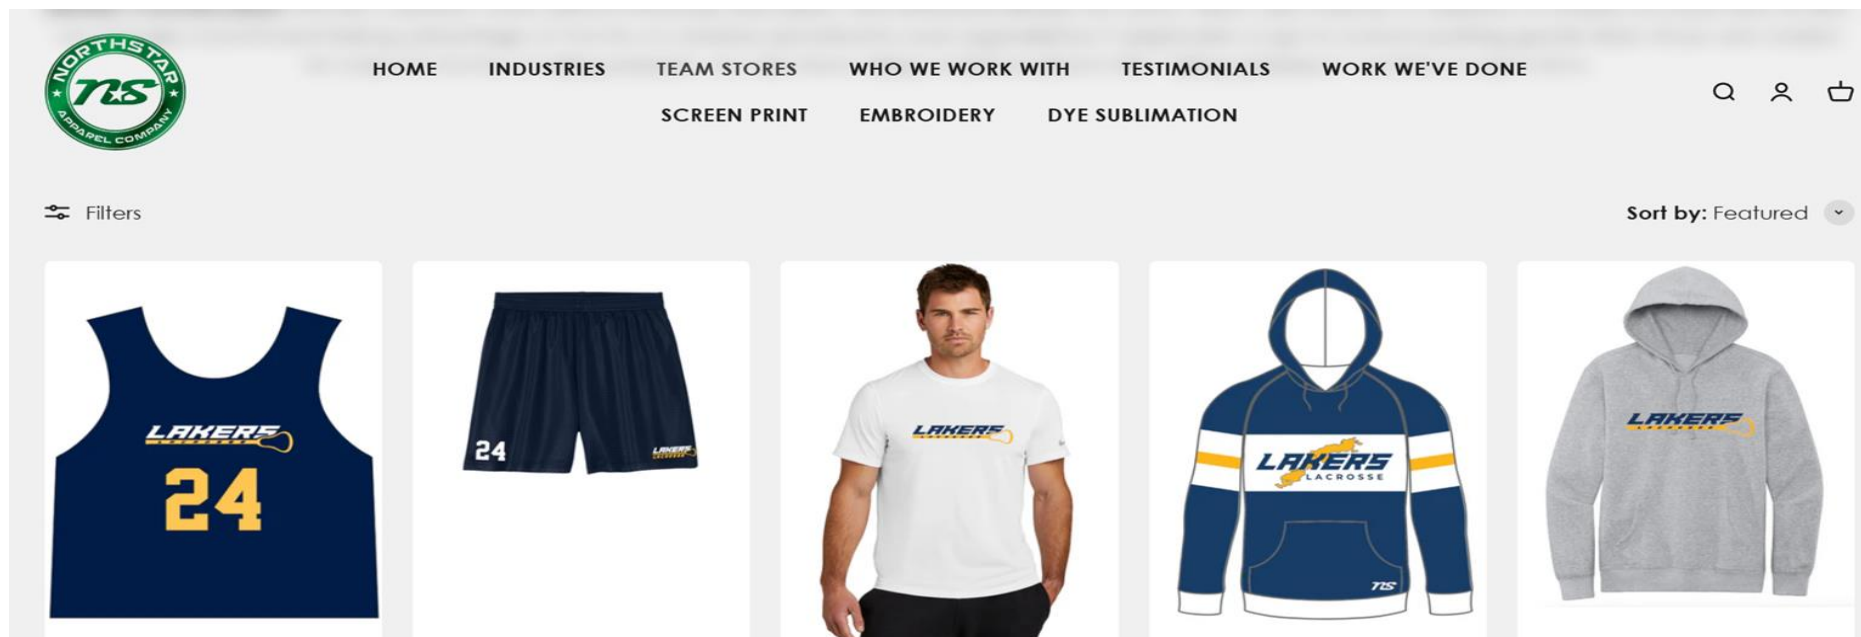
NORTHSTAR
NS
APPAREL COMPANY

HOME INDUSTRIES TEAM STORES WHO WE WORK WITH TESTIMONIALS WORK WE'VE DONE
SCREEN PRINT EMBROIDERY DYE SUBLIMATION

Filters

Sort by: Featured

LAKERS
24

24
LAKERS

LAKERS

LAKERS
LACROSSE
NS

LAKERS